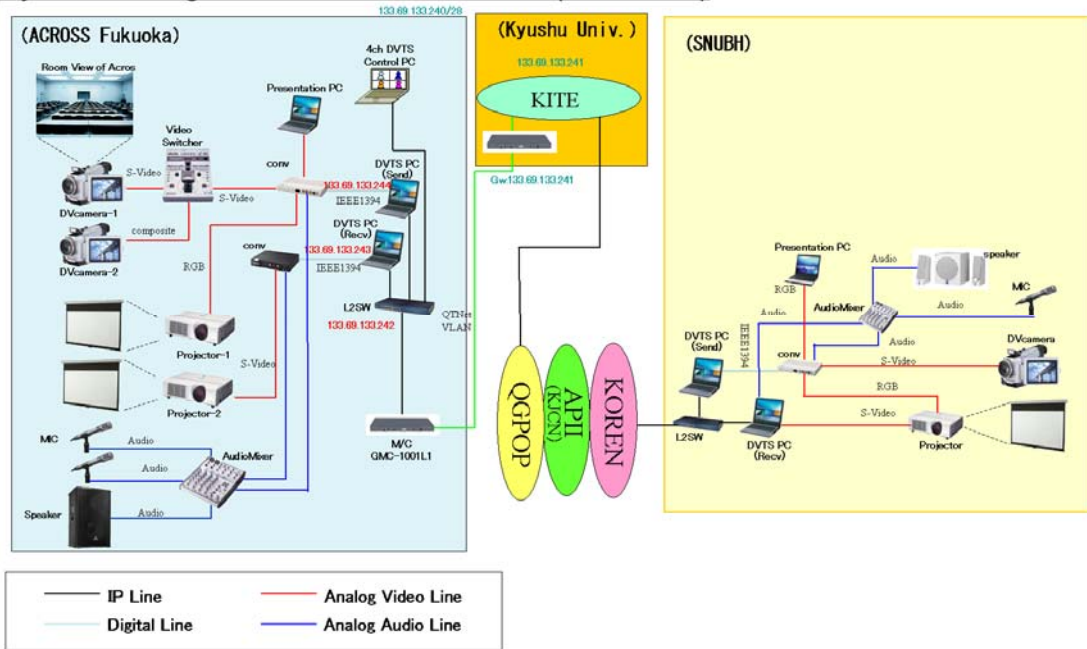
133.69.133.240/28

(ACROSS Fukuoka)

Room View of Acros

4ch DVTS Control PC

Presentation PC

Video Switcher

S-Video

S-Video

conv

133.69.133.244

DVTS PC (Send)

IEEE1394

DVcamera-1

composite

DVcamera-2

conv

133.69.133.243

DVTS PC (Recv)

IEEE1394

RGB

L2SW

133.69.133.242

QTNet VLAN

Projector-1

S-Video

Projector-2

MIC

Audio

Audio

AudioMixer

Speaker

Audio

M/C GMC-1001L1

(Kyushu Univ.)

133.69.133.241

KITE

Gw133.69.133.241

QGPOP

APII (KJCN)

KOREN

(SNUBH)

Presentation PC

Audio

speaker

RGB

Audio

AudioMixer

Audio

MIC

IEEE1394

Audio

DVTS PC (Send)

conv

S-Video

DVcamera

RGB

S-Video

L2SW

DVTS PC (Recv)

Projector

IP Line

Analog Video Line

Digital Line

Analog Audio Line